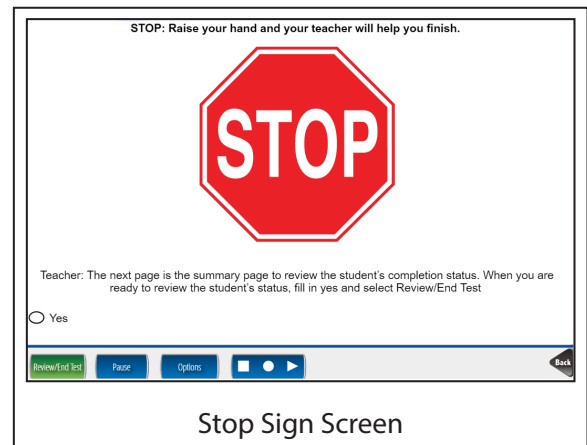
STOP: Raise your hand and your teacher will help you finish.

STOP

Teacher: The next page is the summary page to review the student's completion status. When you are ready to review the student's status, fill in yes and select Review/End Test

Yes

Review/End Test
Pause
Options
Back

Stop Sign Screen